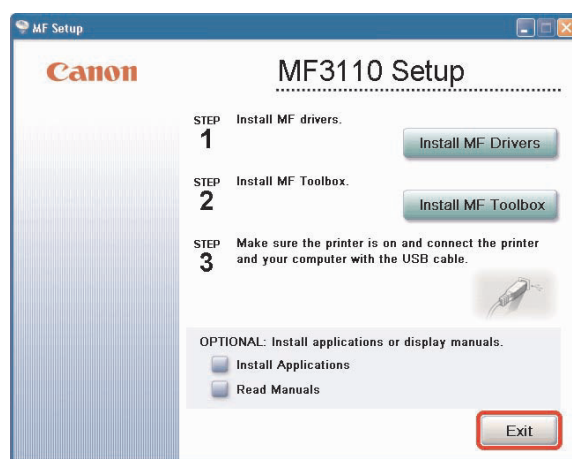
MF Setup

Canon

MF3110 Setup

STEP 1 Install MF drivers.

Install MF Drivers

STEP 2 Install MF Toolbox.

Install MF Toolbox

STEP 3 Make sure the printer is on and connect the printer and your computer with the USB cable.

OPTIONAL: Install applications or display manuals.

Install Applications

Read Manuals

Exit